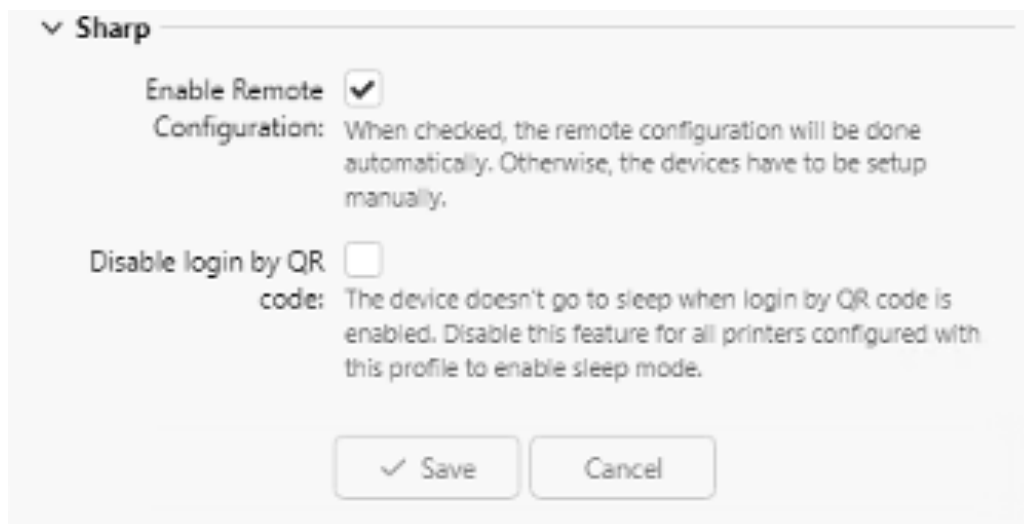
Sharp

Enable Remote Configuration:

When checked, the remote configuration will be done automatically. Otherwise, the devices have to be setup manually.

Disable login by QR code:

The device doesn't go to sleep when login by QR code is enabled. Disable this feature for all printers configured with this profile to enable sleep mode.

Save

Cancel